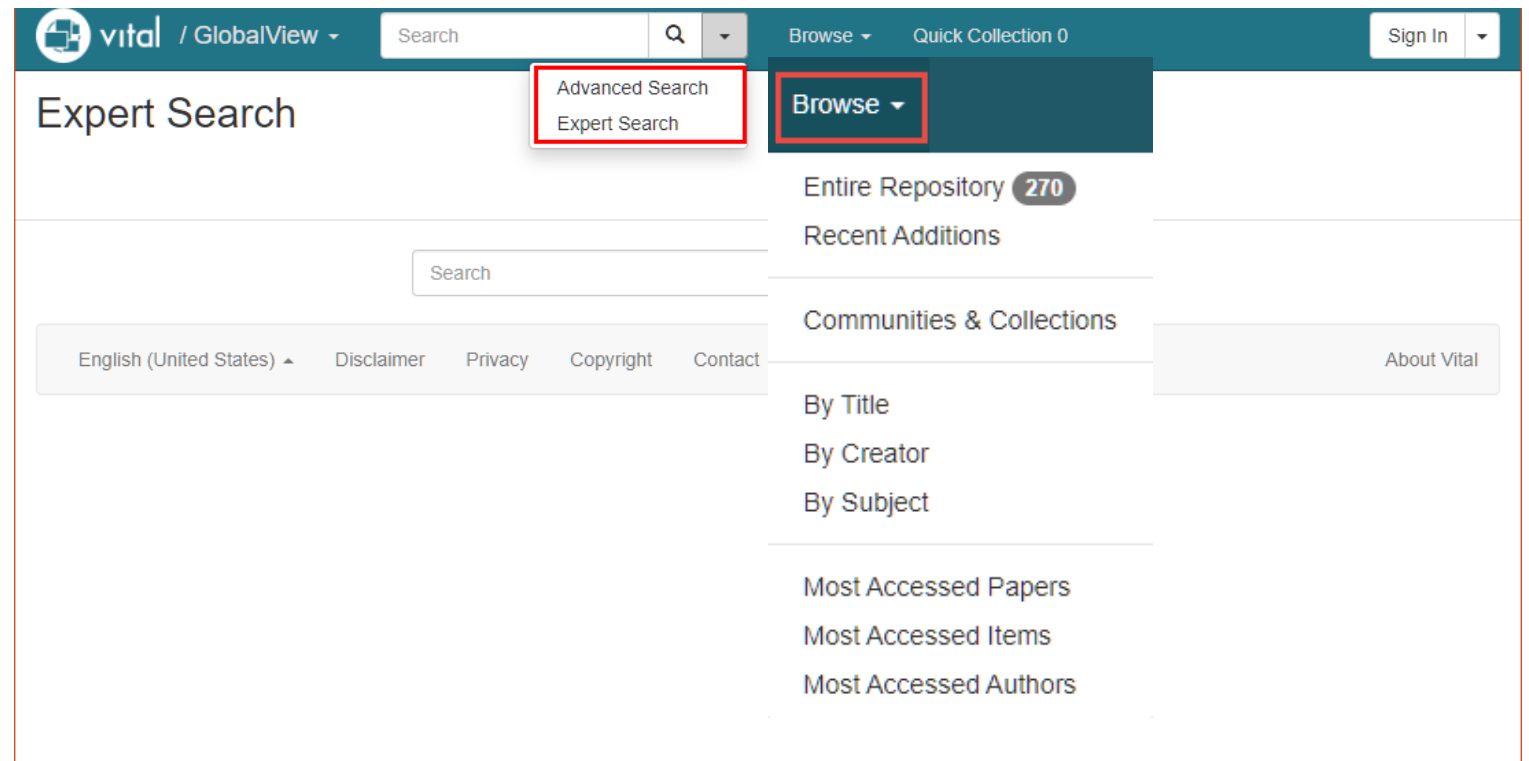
vital / GlobalView

Search

Browse

Quick Collection 0

Sign In

Advanced Search
Expert Search

Expert Search

Browse

Entire Repository 270
Recent Additions

Communities & Collections

By Title
By Creator
By Subject

Most Accessed Papers
Most Accessed Items
Most Accessed Authors

Search

English (United States) Disclaimer Privacy Copyright Contact About Vital